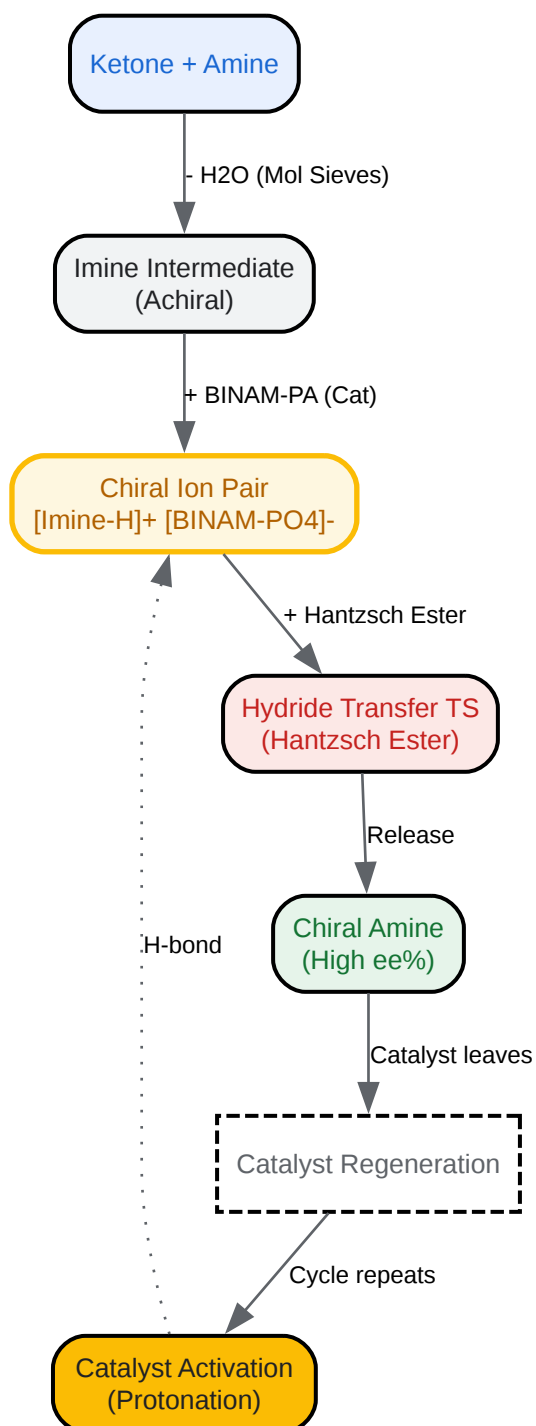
Ketone + Amine

- H2O (Mol Sieves)

Imine Intermediate
(Achiral)

+ BINAM-PA (Cat)

Chiral Ion Pair
[Imine-H]+ [BINAM-PO4]-

+ Hantzsch Ester

Hydride Transfer TS
(Hantzsch Ester)

Release

Chiral Amine
(High ee%)

H-bond

Catalyst leaves

Catalyst Regeneration

Cycle repeats

Catalyst Activation
(Protonation)